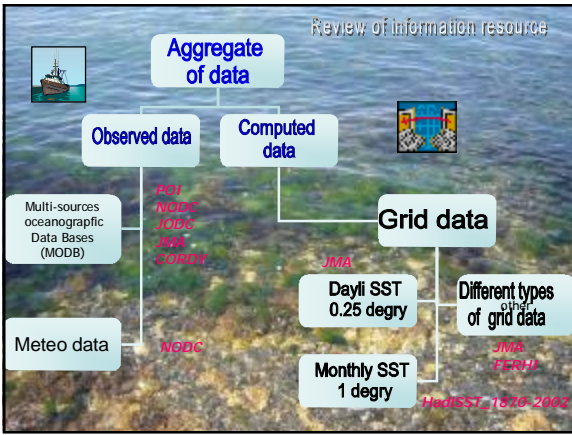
Review of information resource

Aggregate of data

Observed data

Computed data

Multi-sources oceanograpfic Data Bases (MODB)

POI
NODC
JODC
JMA
CORDY

Grid data

JMA

Dayli SST 0.25 degry

Different types other of grid data

Meteo data

NODC

Monthly SST 1 degry

JMA
FERHI

HadISST_1870-2002